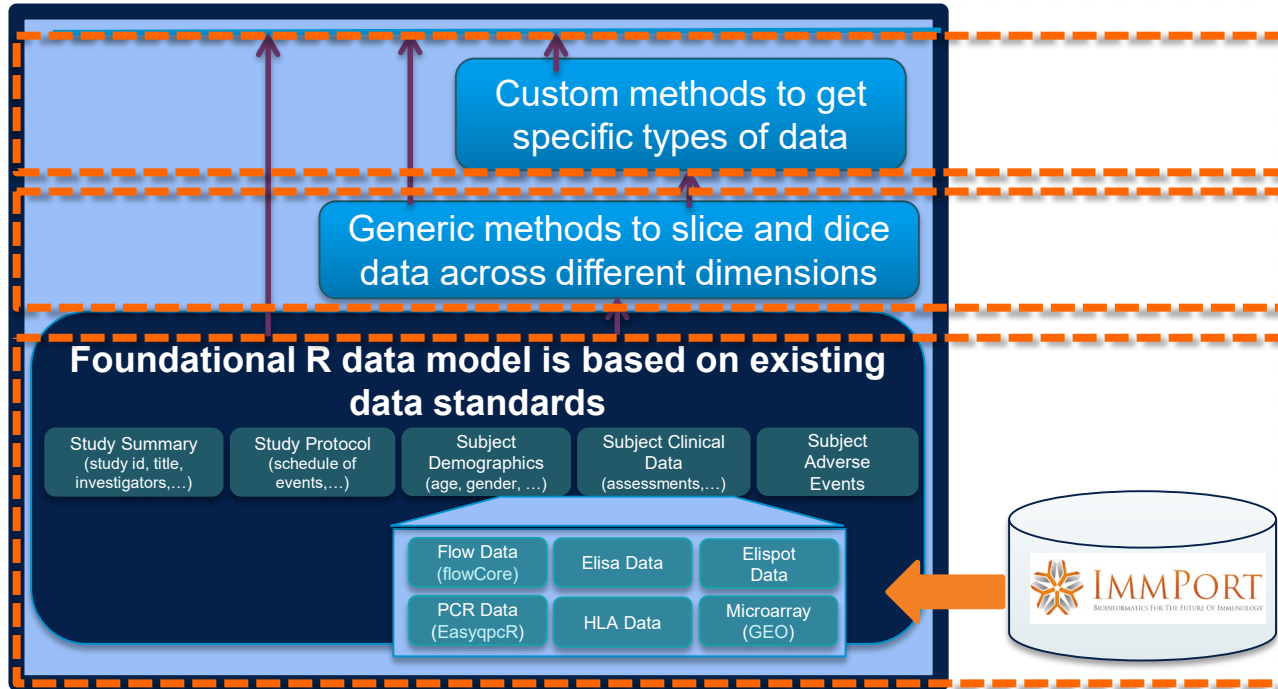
Custom methods to get specific types of data

Generic methods to slice and dice data across different dimensions

Foundational R data model is based on existing data standards

Study Summary (study id, title, investigators,…)

Study Protocol (schedule of events,…)

Subject Demographics (age, gender, …)

Subject Clinical Data (assessments,…)

Subject Adverse Events

Flow Data (flowCore)

Elisa Data

Elispot Data

PCR Data (EasyqpcR)

HLA Data

Microarray (GEO)

IMMPORT
BIOINFORMATICS FOR THE FUTURE OF IMMUNOLOGY